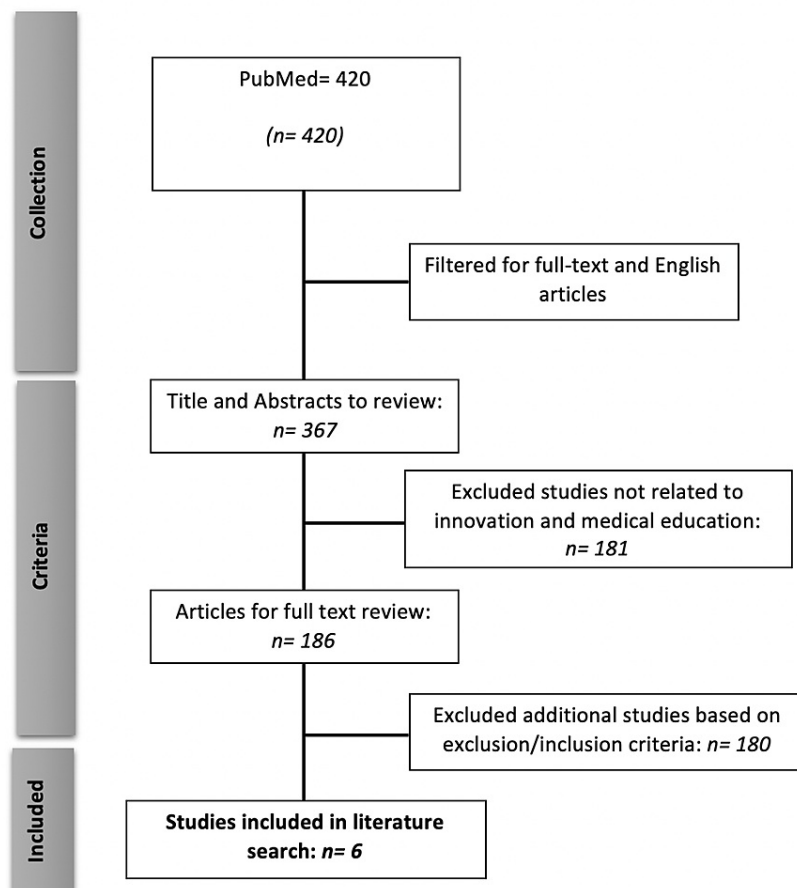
Collection

PubMed= 420

(n= 420)

Filtered for full-text and English articles

Criteria

Title and Abstracts to review: n= 367

Excluded studies not related to innovation and medical education: n= 181

Articles for full text review: n= 186

Excluded additional studies based on exclusion/inclusion criteria: n= 180

Included

Studies included in literature search: n= 6